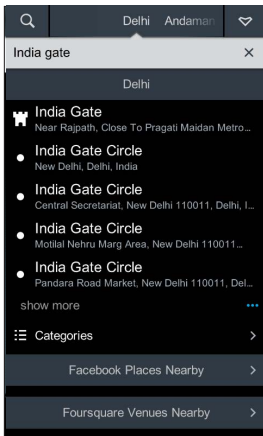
Delhi Andaman

India gate ×

Delhi

India Gate
Near Rajpath, Close To Pragati Maidan Metro...

India Gate Circle
New Delhi, Delhi, India

India Gate Circle
Central Secretariat, New Delhi 110011, Delhi, I...

India Gate Circle
Motilal Nehru Marg Area, New Delhi 110011...

India Gate Circle
Pandara Road Market, New Delhi 110011, Del...

show more

Categories

Facebook Places Nearby

Foursquare Venues Nearby